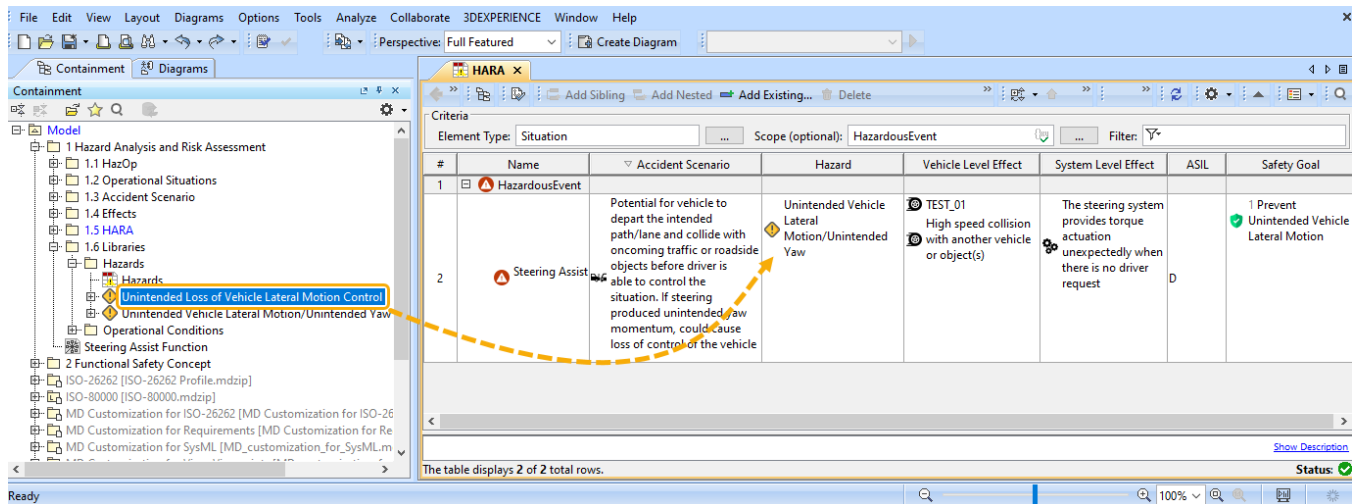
File Edit View Layout Diagrams Options Tools Analyze Collaborate 3DEXPERIENCE Window Help

Perspective: Full Featured

Create Diagram

Containment Diagrams

Containment

Model
1 Hazard Analysis and Risk Assessment
1.1 HazOp
1.2 Operational Situations
1.3 Accident Scenario
1.4 Effects
1.5 HARA
1.6 Libraries
Hazards
Hazards
Unintended Loss of Vehicle Lateral Motion Control
Unintended Vehicle Lateral Motion/Unintended Yaw
Operational Conditions
Steering Assist Function
2 Functional Safety Concept
ISO-26262 [ISO-26262 Profile.mdzip]
ISO-80000 [ISO-80000.mdzip]
MD Customization for ISO-26262 [MD Customization for ISO-26
MD Customization for Requirements [MD Customization for Re
MD Customization for SysML [MD_customization_for_SysML.m

HARA

Add Sibling Add Nested Add Existing... Delete

Criteria
Element Type: Situation ... Scope (optional): HazardousEvent ... Filter:

| # | Name | Accident Scenario | Hazard | Vehicle Level Effect | System Level Effect | ASIL | Safety Goal |
|---|---|---|---|---|---|---|---|
| 1 | HazardousEvent | | | | | | |
| 2 | Steering Assist | Potential for vehicle to depart the intended path/lane and collide with oncoming traffic or roadside objects before driver is able to control the situation. If steering produced unintended yaw momentum, could cause loss of control of the vehicle | Unintended Vehicle Lateral Motion/Unintended Yaw | TEST_01 High speed collision with another vehicle or object(s) | The steering system provides torque actuation unexpectedly when there is no driver request | D | 1 Prevent Unintended Vehicle Lateral Motion |

Show Description

The table displays 2 of 2 total rows.

Status:

Ready

100%